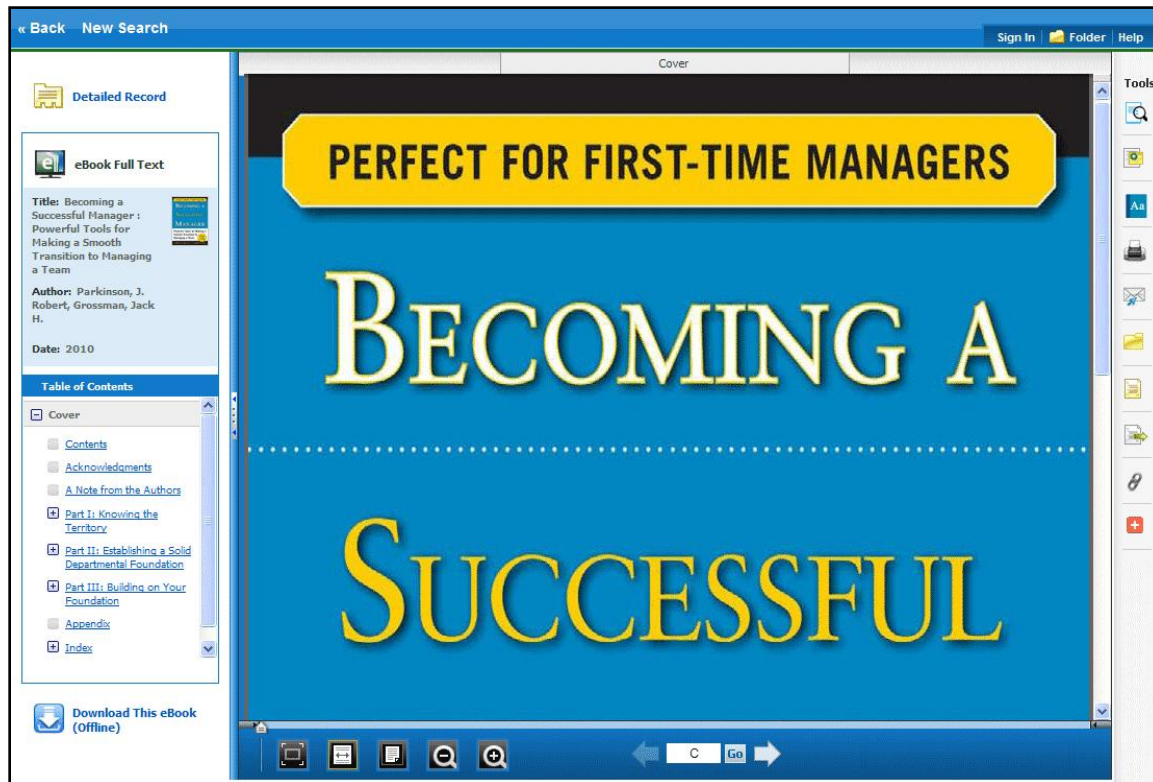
« Back New Search

Sign In | Folder | Help

Detailed Record

eBook Full Text

Title: Becoming a Successful Manager : Powerful Tools for Making a Smooth Transition to Managing a Team

Author: Parkinson, J. Robert, Grossman, Jack H.

Date: 2010

Table of Contents

Cover
Contents
Acknowledgments
A Note from the Authors
Part I: Knowing the Territory
Part II: Establishing a Solid Departmental Foundation
Part III: Building on Your Foundation
Appendix
Index

Download This eBook (Offline)

Cover

PERFECT FOR FIRST-TIME MANAGERS

BECOMING A

SUCCESSFUL

C Go

Tools